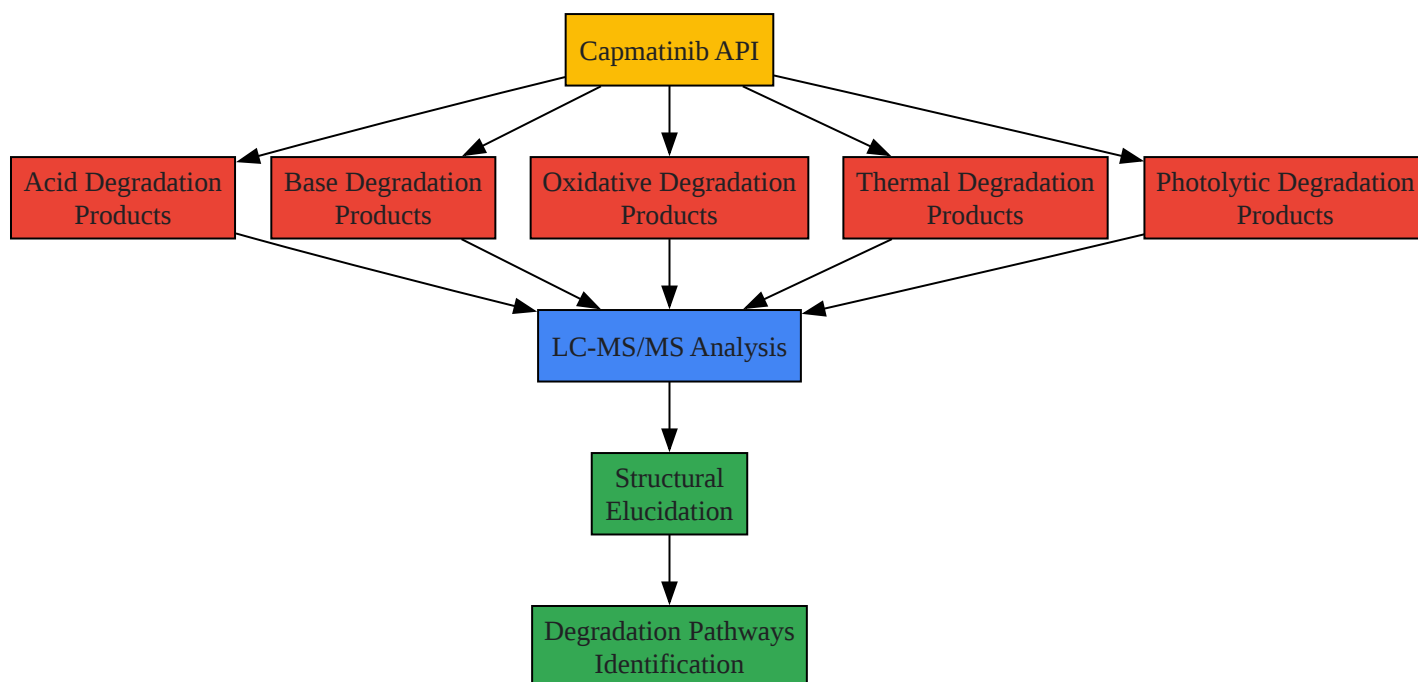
Capmatinib API

Acid Degradation Products

Base Degradation Products

Oxidative Degradation Products

Thermal Degradation Products

Photolytic Degradation Products

LC-MS/MS Analysis

Structural Elucidation

Degradation Pathways Identification